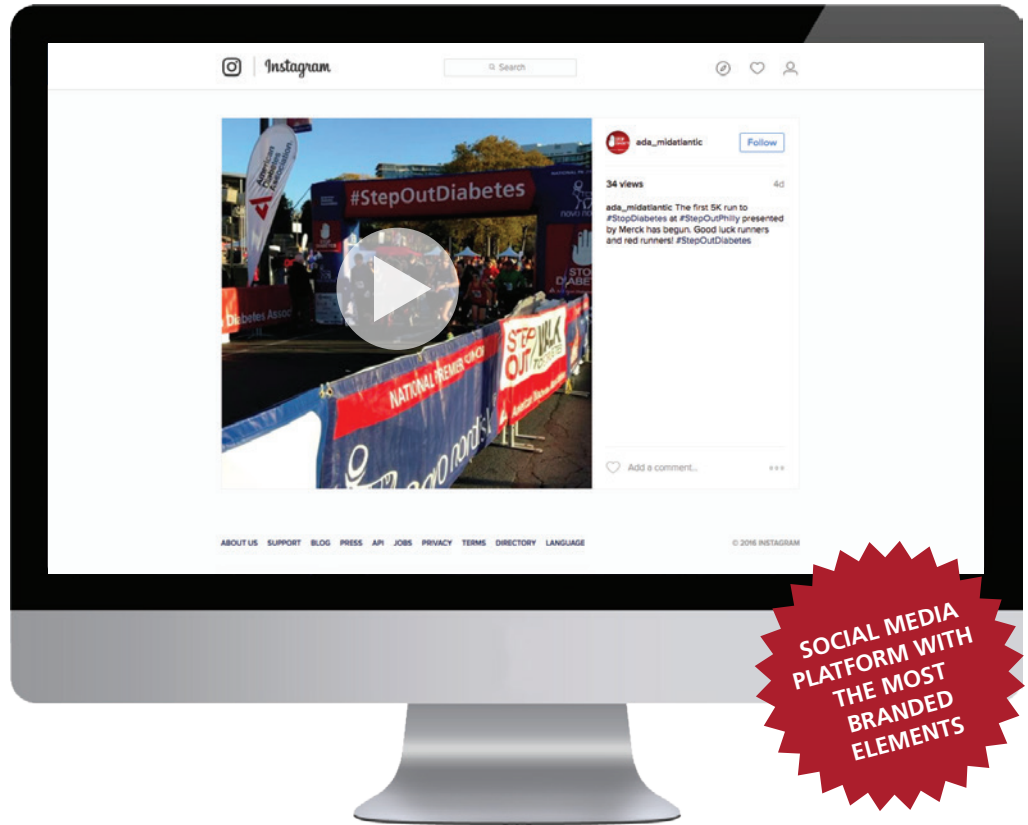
Instagram

Search

ada_midatlantic Follow

34 views 4d

ada_midatlantic The first 5K run to #StopDiabetes at #StepOutPhilly presented by Merck has begun. Good luck runners and red runners! #StepOutDiabetes

American Diabetes Association

#StepOutDiabetes

Diabetes Assoc

STOP DIABE

STEP OUT WALK

NATIONAL PREMIER

Add a comment...

ABOUT US SUPPORT BLOG PRESS API JOBS PRIVACY TERMS DIRECTORY LANGUAGE

© 2016 INSTAGRAM

SOCIAL MEDIA PLATFORM WITH THE MOST BRANDED ELEMENTS